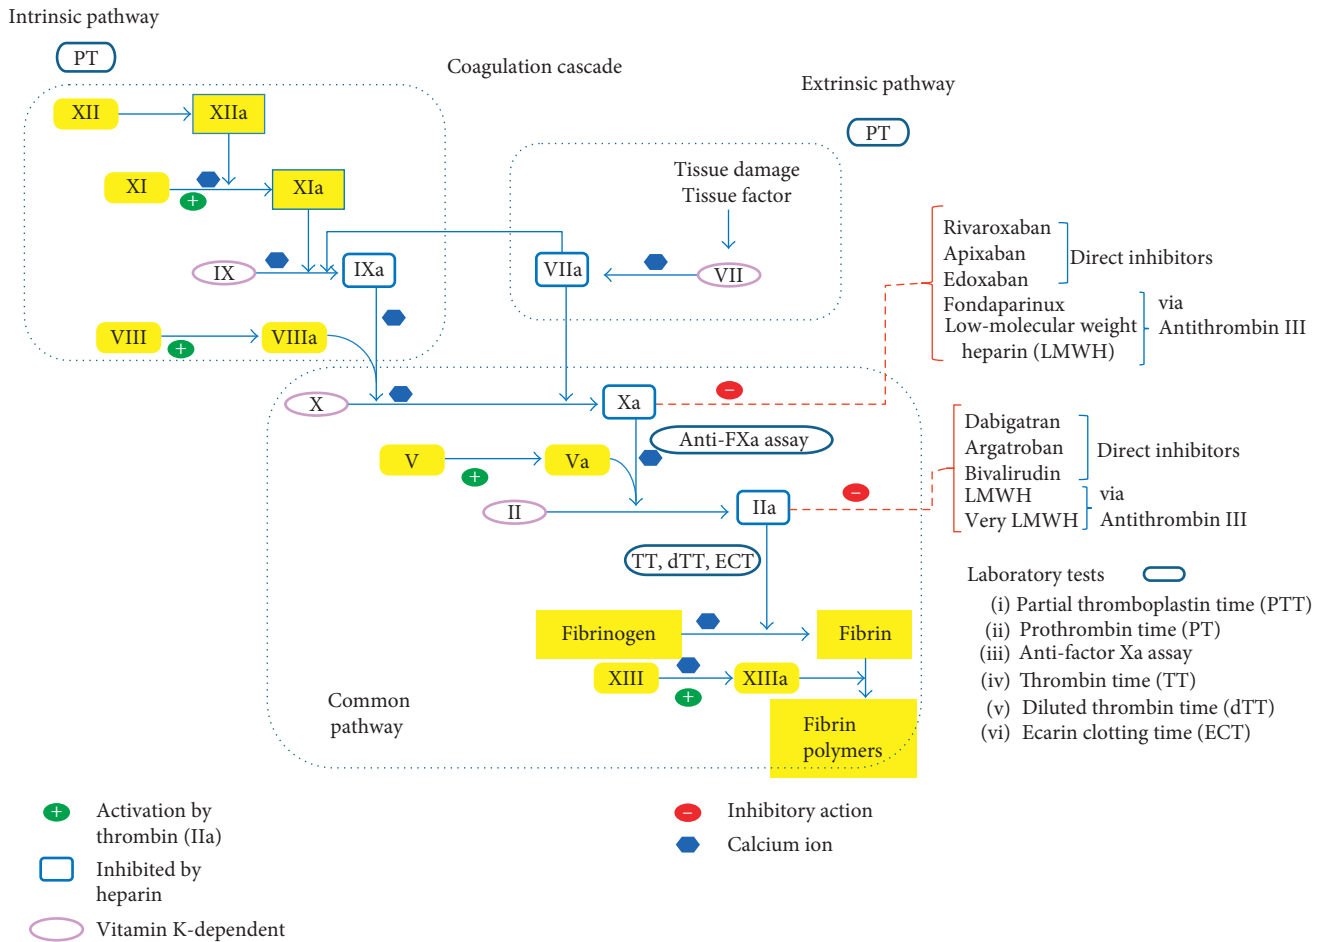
Intrinsic pathway

PT

Coagulation cascade

Extrinsic pathway

PT

XII XIIa

XI + XIa

Tissue damage
Tissue factor

IX IXa VIIa VII

VIII + VIIIa

Rivaroxaban
Apixaban
Edoxaban
Direct inhibitors
Fondaparinux
Low-molecular weight heparin (LMWH)
via Antithrombin III

X Xa −

Anti-FXa assay

V + Va

Dabigatran
Argatroban
Bivalirudin
Direct inhibitors
LMWH
Very LMWH
via Antithrombin III

II IIa −

TT, dTT, ECT

Laboratory tests
(i) Partial thromboplastin time (PTT)
(ii) Prothrombin time (PT)
(iii) Anti-factor Xa assay
(iv) Thrombin time (TT)
(v) Diluted thrombin time (dTT)
(vi) Ecarin clotting time (ECT)

Fibrinogen Fibrin

XIII + XIIIa

Common pathway

Fibrin polymers

+ Activation by thrombin (IIa)
Inhibited by heparin
Vitamin K-dependent

− Inhibitory action
Calcium ion